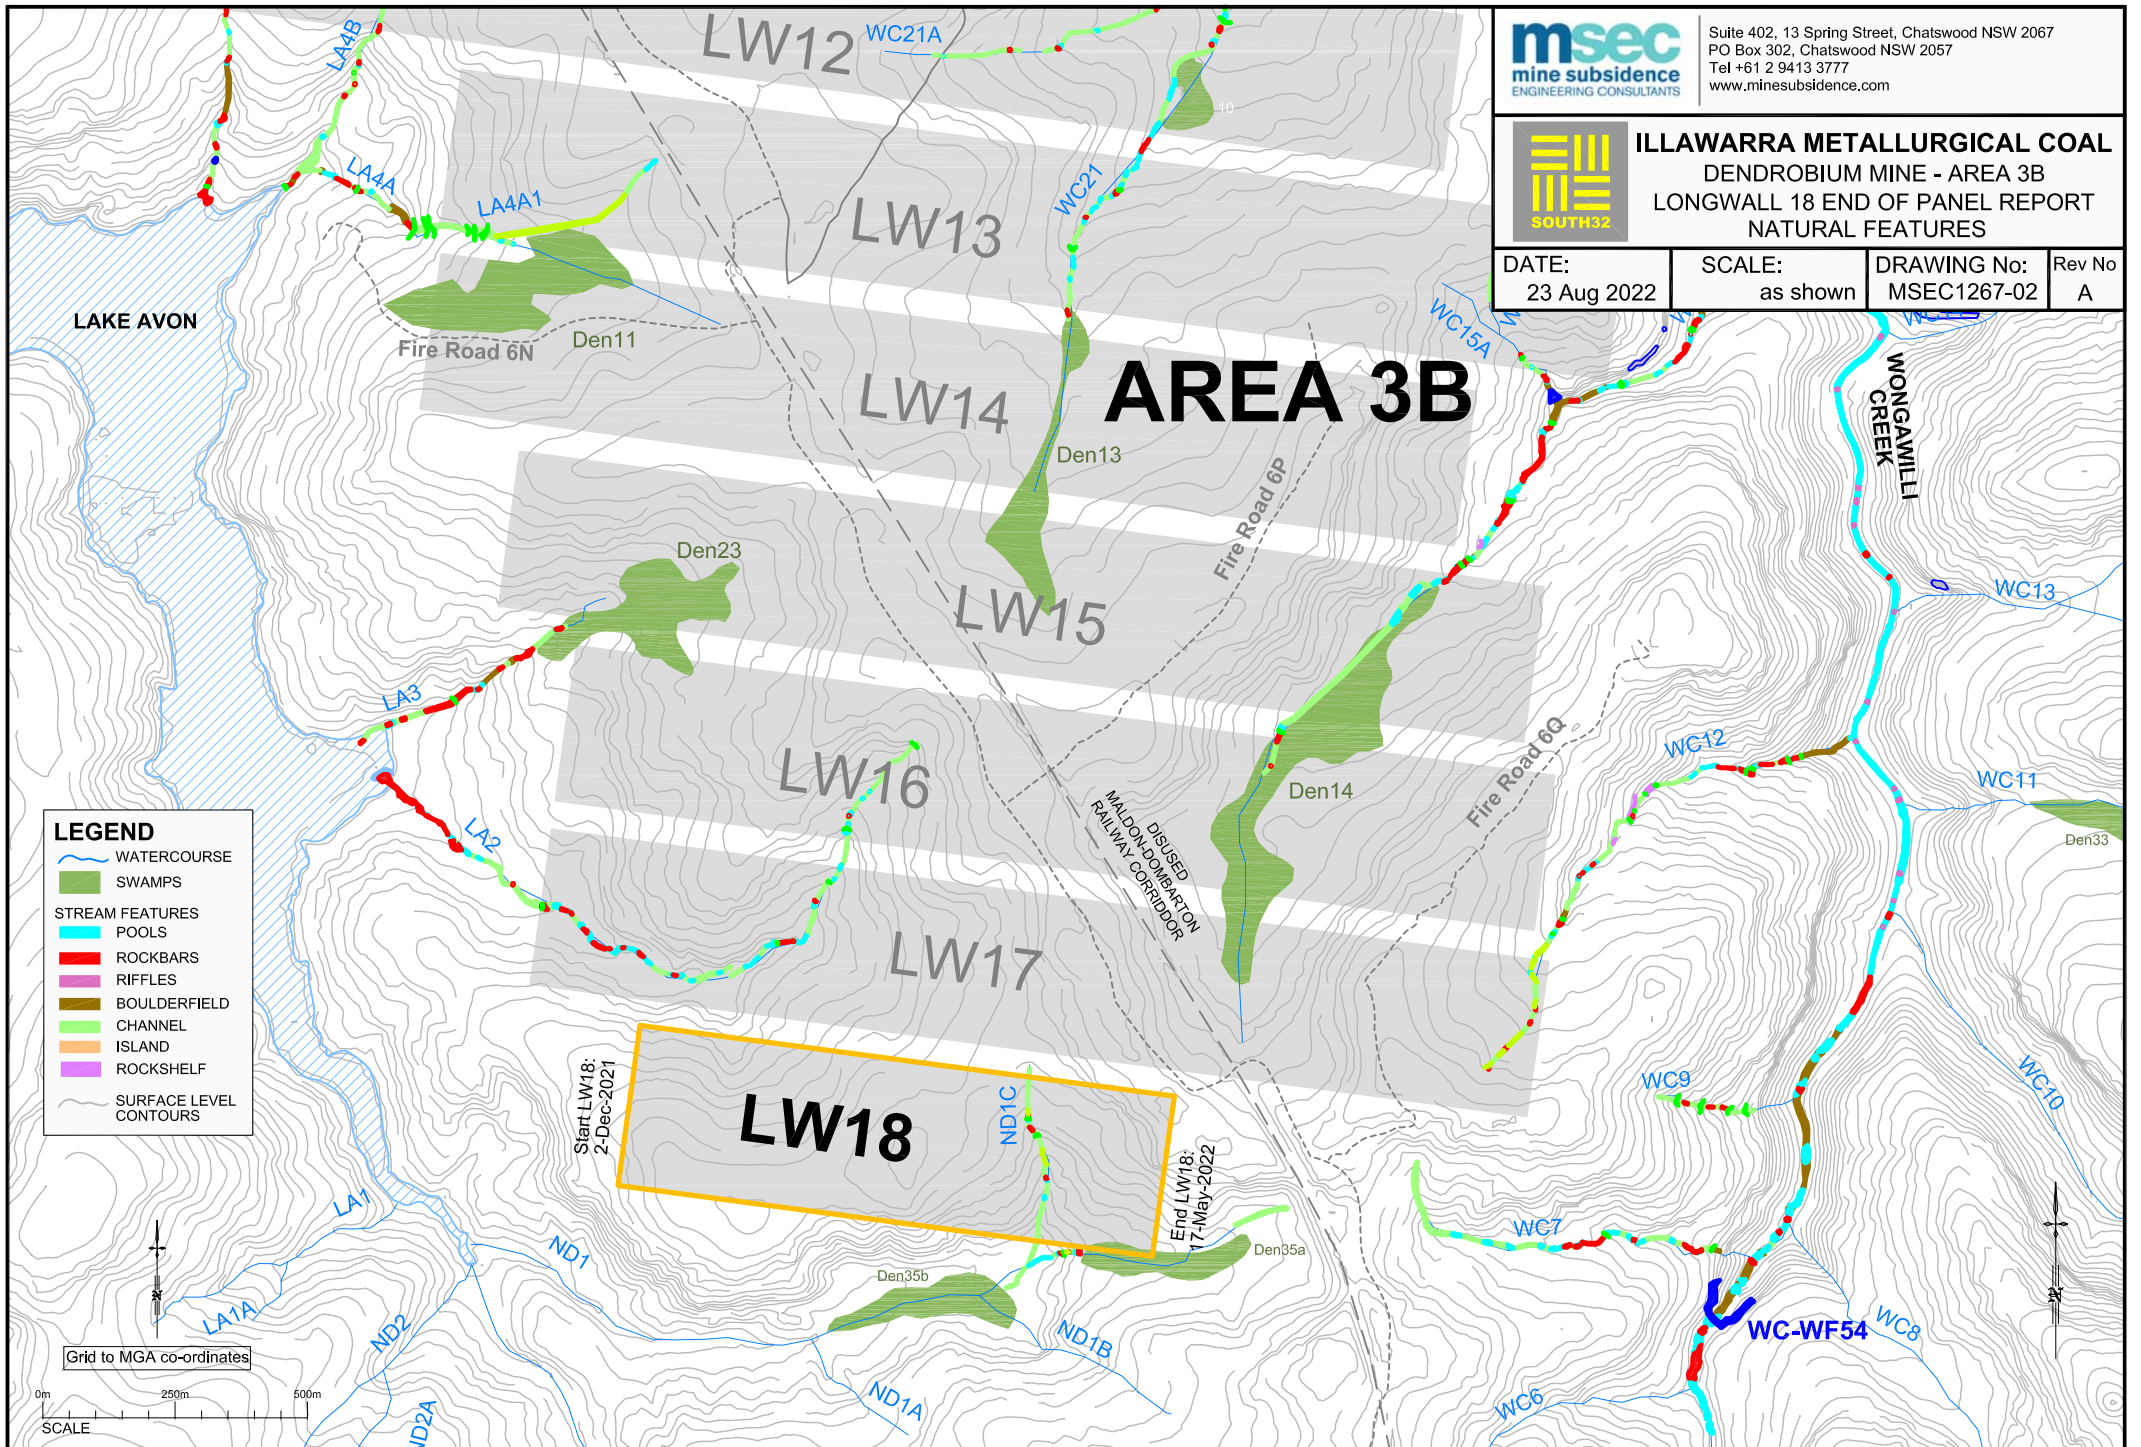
msec
mine subsidence
ENGINEERING CONSULTANTS

Suite 402, 13 Spring Street, Chatswood NSW 2067
PO Box 302, Chatswood NSW 2057
Tel +61 2 9413 3777
www.minesubsidence.com

SOUTH32

ILLAWARRA METALLURGICAL COAL
DENDROBIUM MINE - AREA 3B
LONGWALL 18 END OF PANEL REPORT
NATURAL FEATURES

| DATE: 23 Aug 2022 | SCALE: as shown | DRAWING No: MSEC1267-02 | Rev No A |
|---|---|---|---|

LW12
WC21A
LA4B
LA4A
LA4A1
LW13
WC21
LAKE AVON
Fire Road 6N
Den11
LW14
AREA 3B
Den13
WC15A
WONGAWILLI CREEK
Fire Road 6P
Den23
LW15
WC13
LA3
LW16
Fire Road 6Q
WC12
WC11
Den14
Den33
DISUSED MALDON-DOMBARTON RAILWAY CORRIDOR
LA2
LW17

LEGEND
WATERCOURSE
SWAMPS
STREAM FEATURES
POOLS
ROCKBARS
RIFFLES
BOULDERFIELD
CHANNEL
ISLAND
ROCKSHELF
SURFACE LEVEL CONTOURS

Start LW18: 2-Dec-2021
LW18
ND1C
End LW18: 17-May-2022
WC9
WC10
LA1
ND1
WC7
Den35a
Den35b
LA1A
ND2
ND1B
WC-WF54
WC8
Grid to MGA co-ordinates
0m 250m 500m
SCALE
ND1A
WC6
ND2A